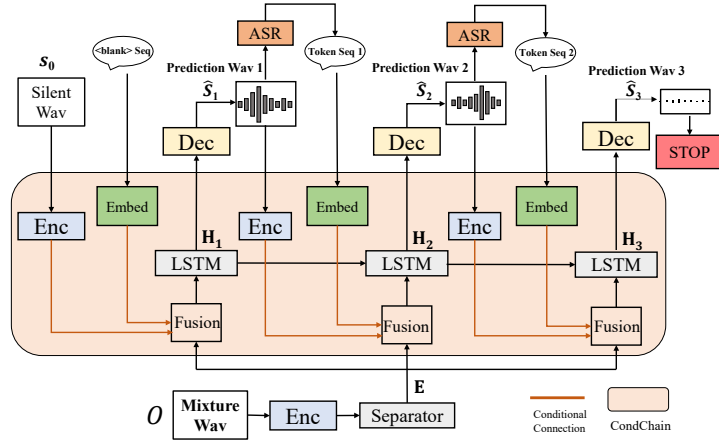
$s_0$

Silent Wav

<blank> Seq

ASR

Token Seq 1

Prediction Wav 1

$\widehat{S}_1$

Dec

ASR

Token Seq 2

Prediction Wav 2

$\widehat{S}_2$

Dec

Prediction Wav 3

$\widehat{S}_3$

Dec

STOP

Enc

Embed

$\mathbf{H_1}$

LSTM

Enc

Embed

$\mathbf{H_2}$

LSTM

Enc

Embed

$\mathbf{H_3}$

LSTM

Fusion

Fusion

Fusion

E

$O$

Mixture Wav

Enc

Separator

Conditional Connection

CondChain